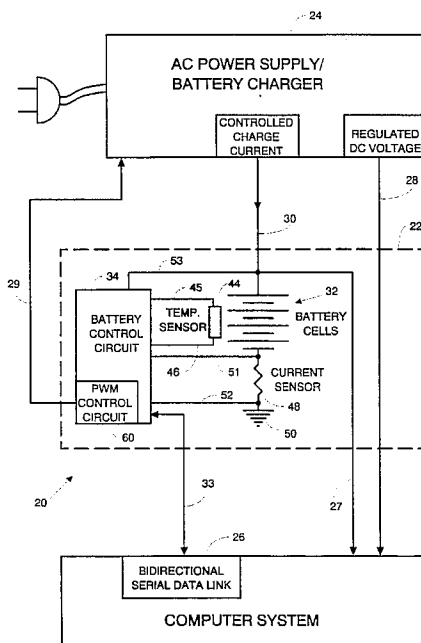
24

AC POWER SUPPLY/ BATTERY CHARGER

CONTROLLED CHARGE CURRENT

REGULATED DC VOLTAGE

28

30

22

29

34

53

45

44

32

BATTERY CONTROL CIRCUIT

TEMP. SENSOR

BATTERY CELLS

46

51

CURRENT SENSOR

PWM CONTROL CIRCUIT

52

48

50

60

20

33

27

26

BIDIRECTIONAL SERIAL DATA LINK

COMPUTER SYSTEM